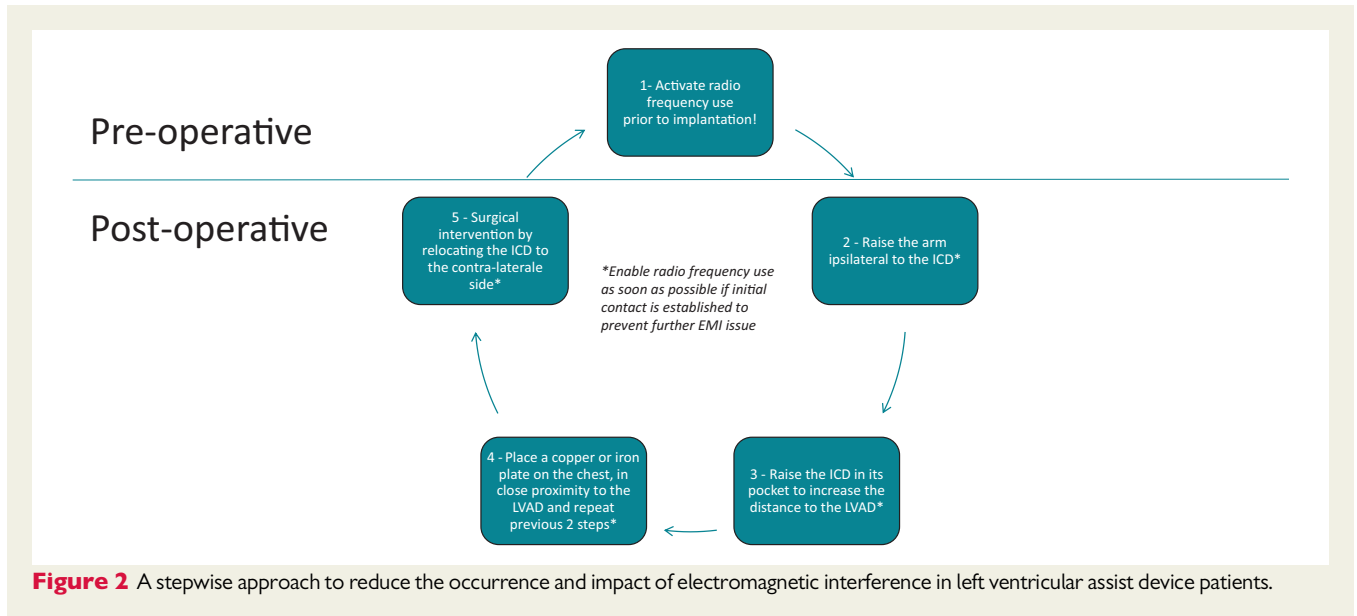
Pre-operative

Post-operative

1- Activate radio frequency use prior to implantation!

2 - Raise the arm ipsilateral to the ICD*

3 - Raise the ICD in its pocket to increase the distance to the LVAD*

4 - Place a copper or iron plate on the chest, in close proximity to the LVAD and repeat previous 2 steps*

5 - Surgical intervention by relocating the ICD to the contra-laterale side*

*Enable radio frequency use as soon as possible if initial contact is established to prevent further EMI issue

**Figure 2** A stepwise approach to reduce the occurrence and impact of electromagnetic interference in left ventricular assist device patients.